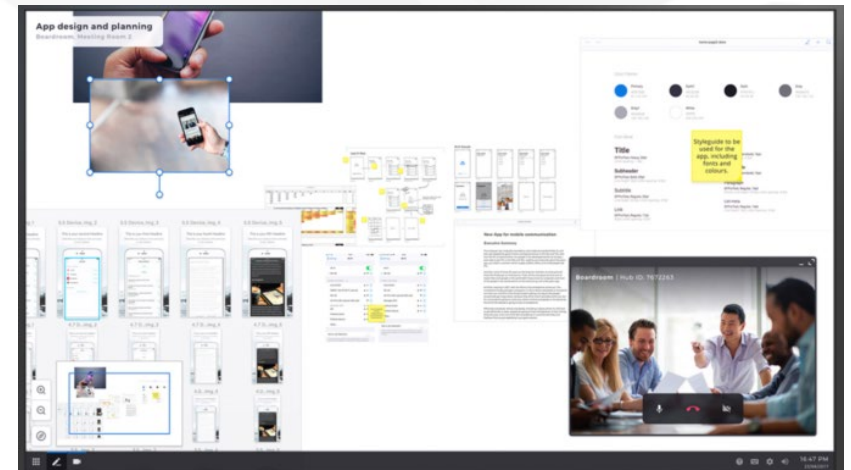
App design and planning
Boardroom, Meeting Room 2

Styleguide to be used for the app, including fonts and colours.

Title

Subheader

Subtitle

Link

New App for mobile communication

Executive Summary

Boardroom | Hub ID: 7672263

16:47 PM